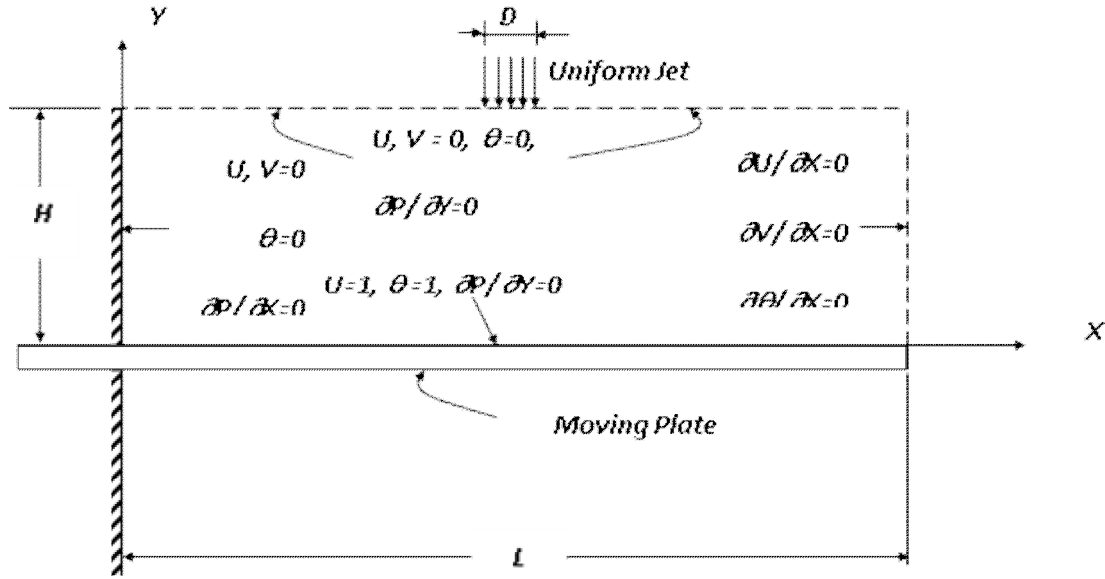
Y

D

Uniform Jet

H

$U, V = 0, \theta = 0,$

$U, V = 0$

$\partial P/\partial Y = 0$

$\theta = 0$

$\partial P/\partial X = 0$

$U = 1, \theta = 1, \partial P/\partial Y = 0$

$\partial U/\partial X = 0$

$\partial V/\partial X = 0$

$\partial \theta/\partial X = 0$

X

Moving Plate

L